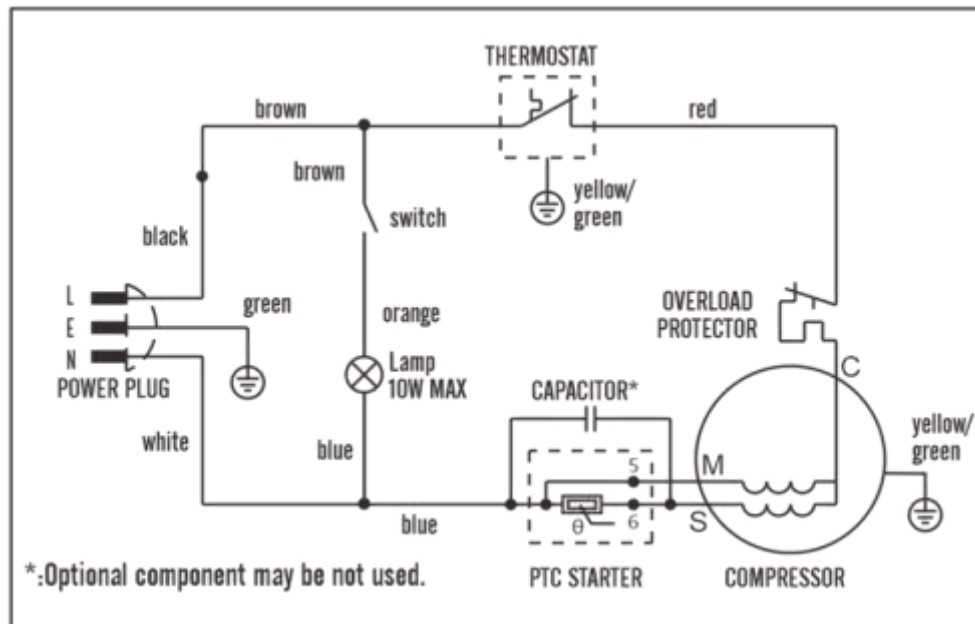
THERMOSTAT
brown
red
brown
switch
yellow/
green
black
L
E
N
green
orange
OVERLOAD
PROTECTOR
POWER PLUG
Lamp
10W MAX
C
CAPACITOR*
white
blue
M
5
yellow/
green
θ
6
S
blue
*:Optional component may be not used.
PTC STARTER
COMPRESSOR